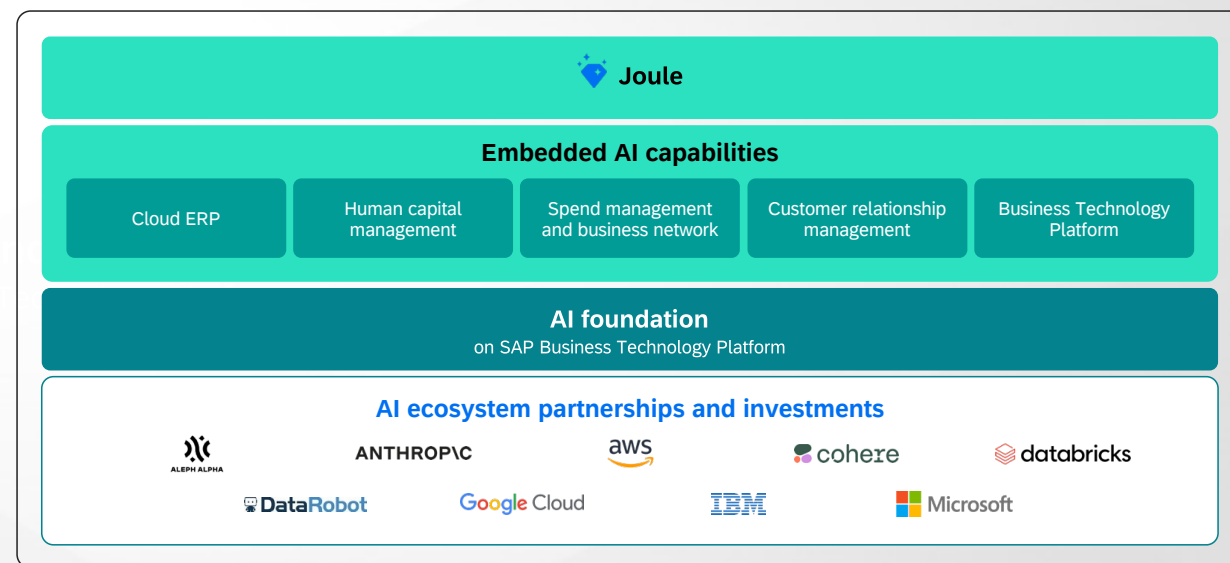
Joule

Embedded AI capabilities

Cloud ERP

Human capital management

Spend management and business network

Customer relationship management

Business Technology Platform

AI foundation
on SAP Business Technology Platform

AI ecosystem partnerships and investments

ALEPH ALPHA

ANTHROP\C

aws

cohere

databricks

DataRobot

Google Cloud

IBM

Microsoft